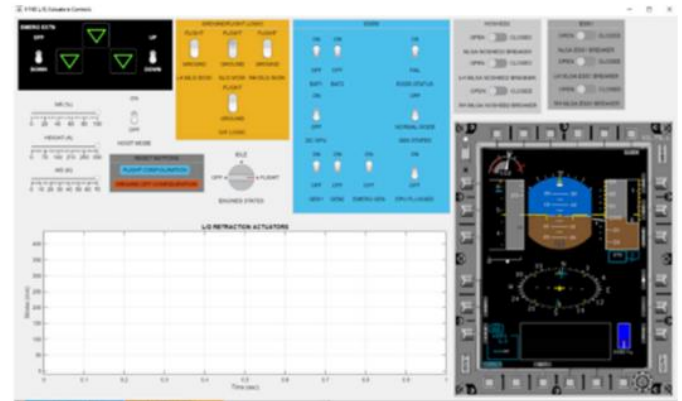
F-16 L/G Actuator Controls

OFF UP
DOWN DOWN

GROUND/FLIGHT LOGIC
FLIGHT FLIGHT FLIGHT
GROUND GROUND GROUND
FLIGHT
GROUND

ON ON
OFF OFF
ON
OFF
ON ON ON
OFF OFF OFF OFF

OPEN CLOSED
OPEN CLOSED
OPEN CLOSED
OPEN CLOSED
OPEN CLOSED
OPEN CLOSED

ON
OFF
HOIST MODE

FLIGHT CONFIGURATION
ENGINES OFF CONFIGURATION

OFF FLIGHT
ENGINES STATES

L/G RETRACTION ACTUATORS

0 0.1 0.2 0.3 0.4 0.5 0.6 0.7 0.8 0.9 1
Time (sec)